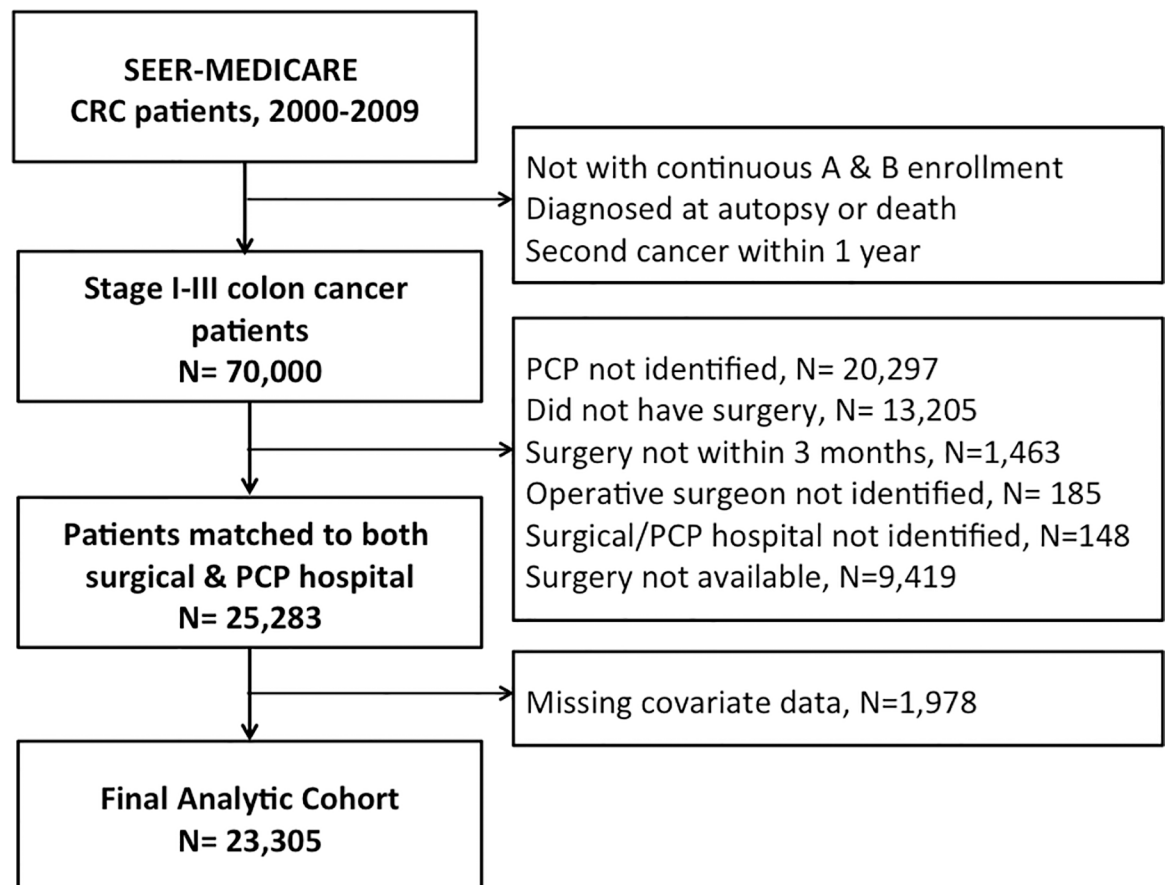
SEER-MEDICARE
CRC patients, 2000-2009

Not with continuous A & B enrollment
Diagnosed at autopsy or death
Second cancer within 1 year

Stage I-III colon cancer patients
N= 70,000

PCP not identified, N= 20,297
Did not have surgery, N= 13,205
Surgery not within 3 months, N=1,463
Operative surgeon not identified, N= 185
Surgical/PCP hospital not identified, N=148
Surgery not available, N=9,419

Patients matched to both surgical & PCP hospital
N= 25,283

Missing covariate data, N=1,978

Final Analytic Cohort
N= 23,305